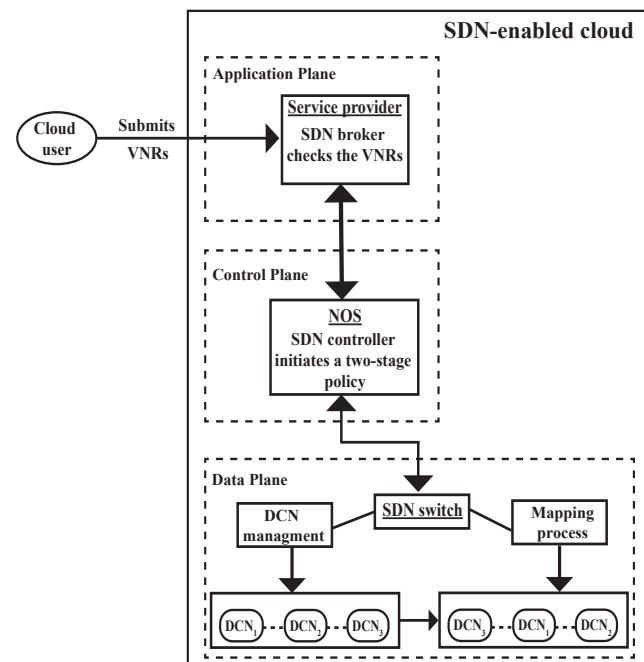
SDN-enabled cloud

Application Plane

Cloud user

Submits VNRs

Service provider
SDN broker checks the VNRs

Control Plane

NOS
SDN controller initiates a two-stage policy

Data Plane

SDN switch

DCN managment

Mapping process

$DCN_1$ $DCN_2$ $DCN_3$

$DCN_3$ $DCN_1$ $DCN_2$